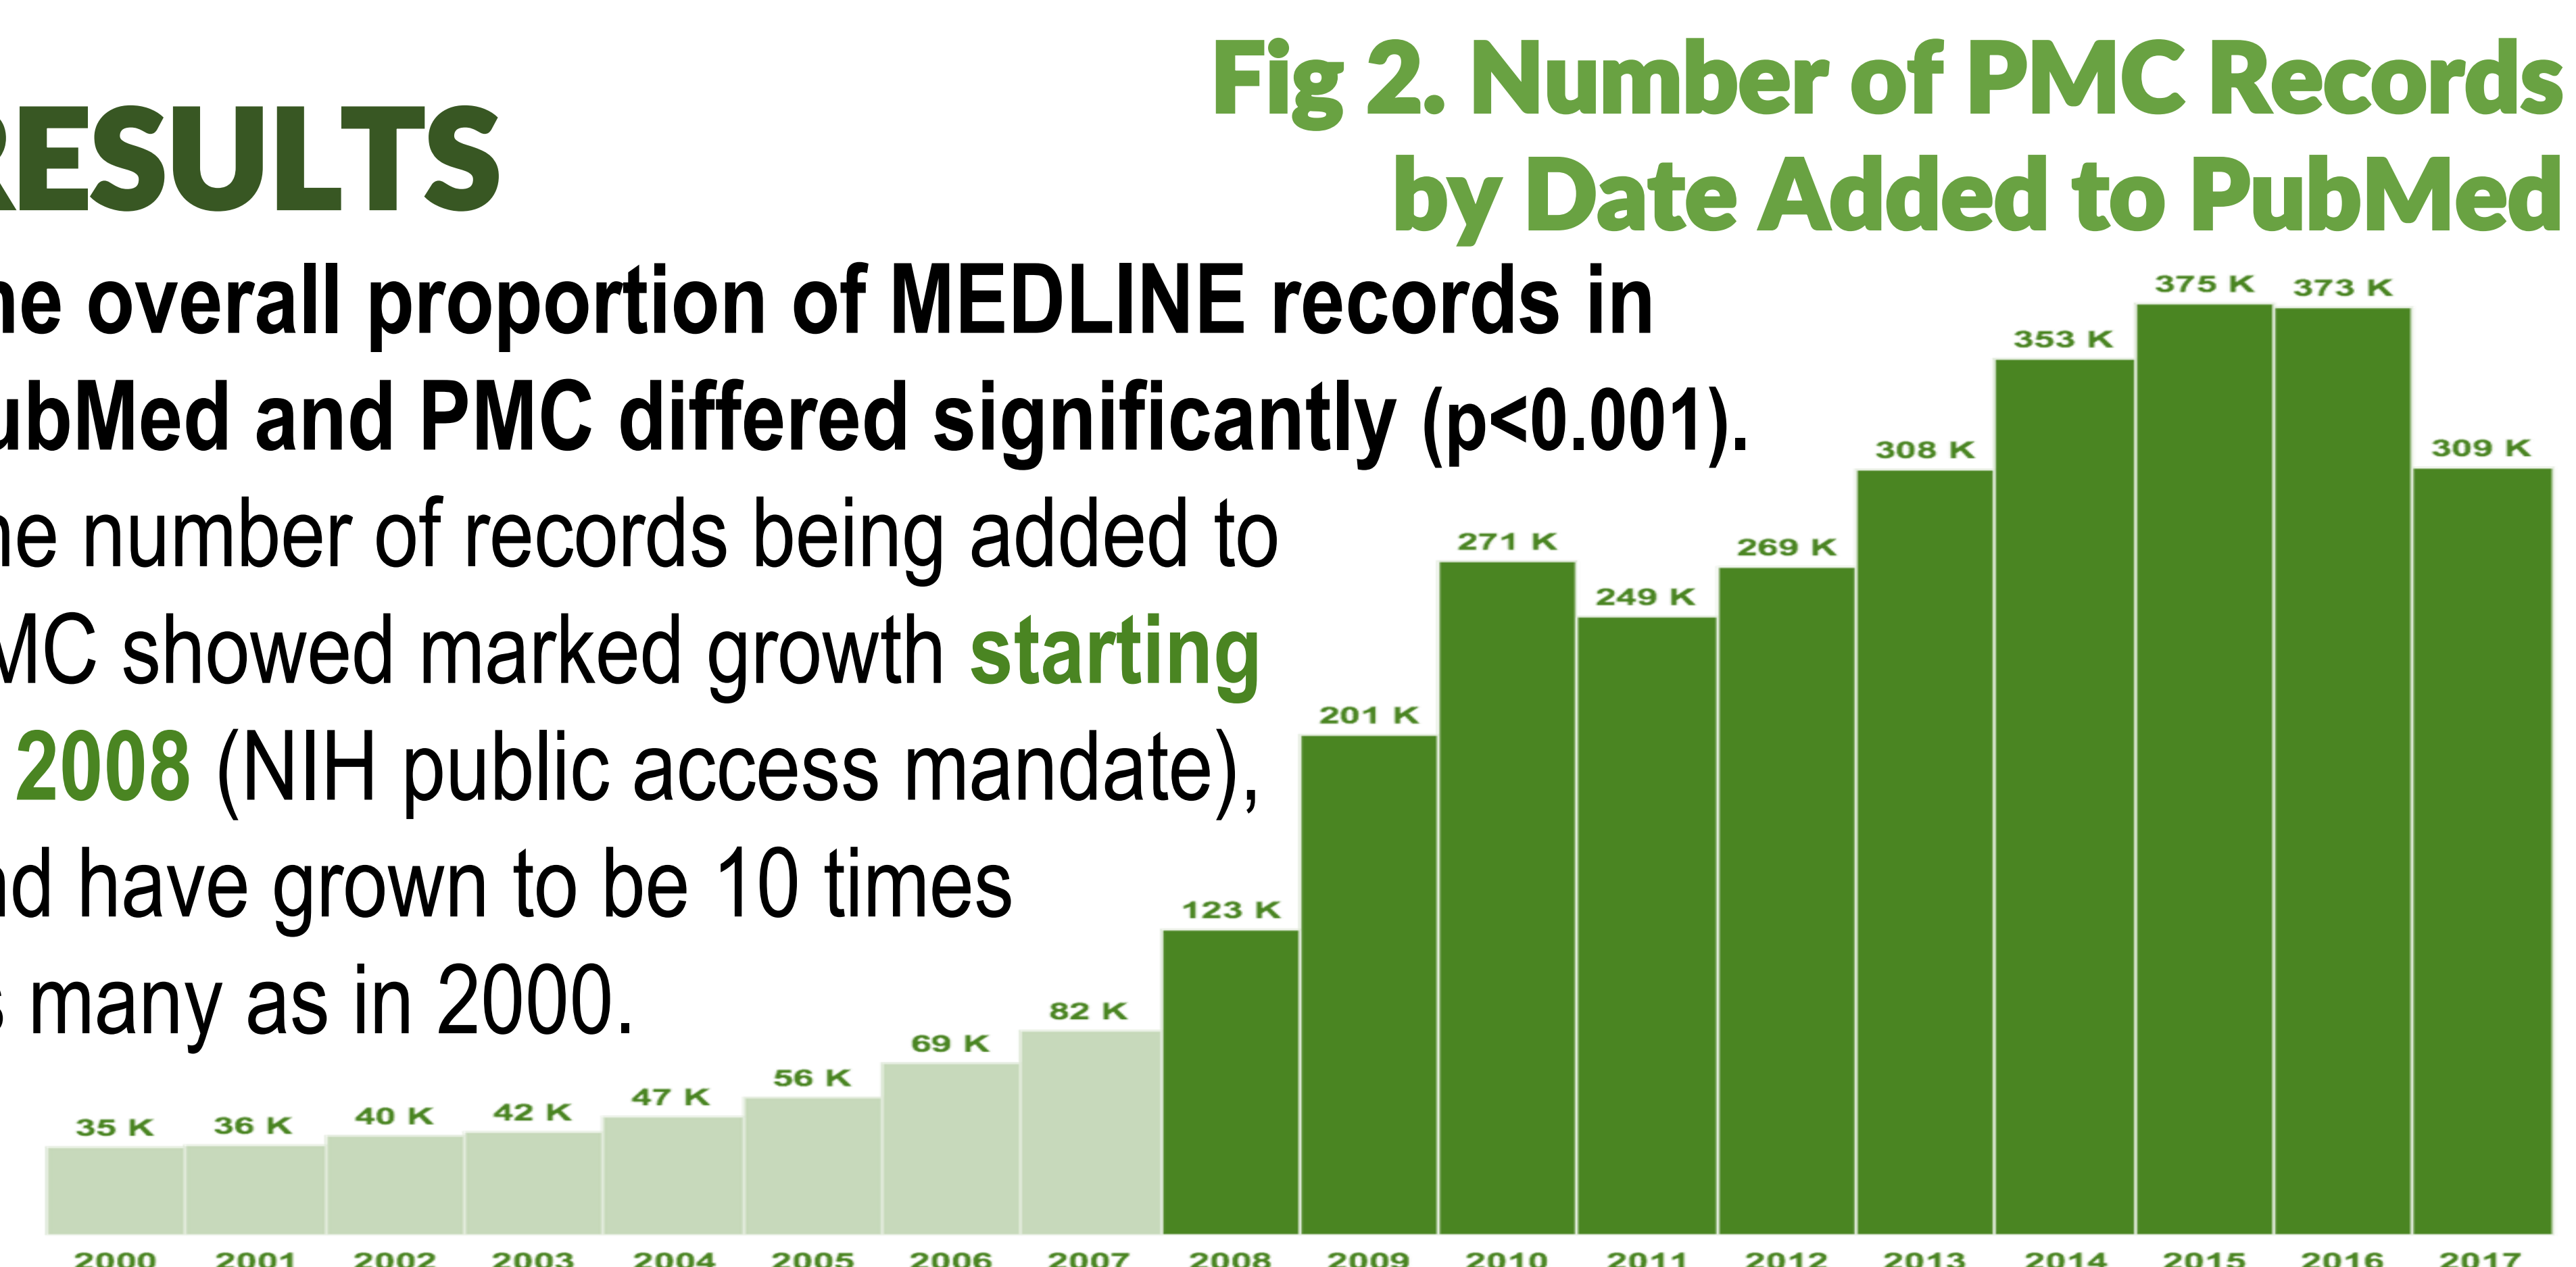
RESULTS

Fig 2. Number of PMC Records by Date Added to PubMed

he overall proportion of MEDLINE records in ubMed and PMC differed significantly (p<0.001).

he number of records being added to MC showed marked growth starting 2008 (NIH public access mandate), nd have grown to be 10 times many as in 2000.

35 K
36 K
40 K
42 K
47 K
56 K
69 K
82 K
123 K
201 K
271 K
249 K
269 K
308 K
353 K
375 K
373 K
309 K

2000
2001
2002
2003
2004
2005
2006
2007
2008
2009
2010
2011
2012
2013
2014
2015
2016
2017